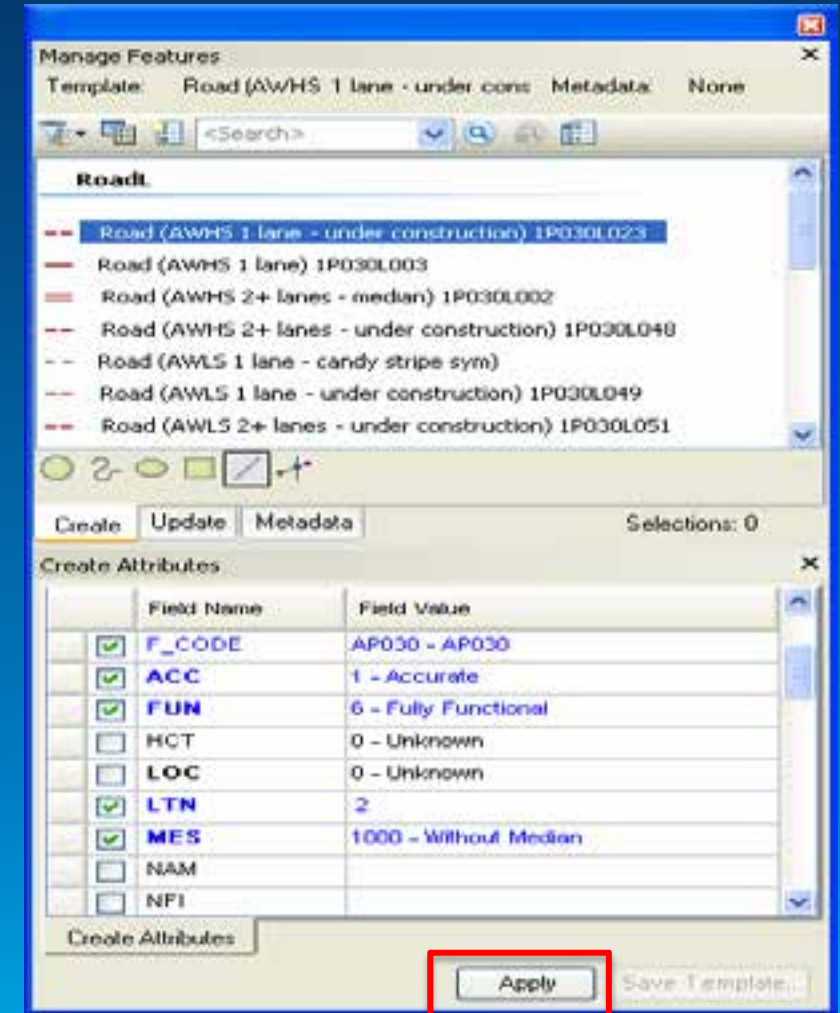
Manage Features

Template: Road (AWHS 1 lane - under cons Metadata: None

<Search>

RoadL

Road (AWHS 1 lane - under construction) 1P030L023

Road (AWHS 1 lane) 1P030L003

Road (AWHS 2+ lanes - median) 1P030L002

Road (AWHS 2+ lanes - under construction) 1P030L048

Road (AWLS 1 lane - candy stripe sym)

Road (AWLS 1 lane - under construction) 1P030L049

Road (AWLS 2+ lanes - under construction) 1P030L051

Create Update Metadata Selections: 0

Create Attributes

| | Field Name | Field Value |
|---|---|---|
| ☑ | F_CODE | AP030 - AP030 |
| ☑ | ACC | 1 - Accurate |
| ☑ | FUN | 6 - Fully Functional |
| ☐ | HCT | 0 - Unknown |
| ☐ | LOC | 0 - Unknown |
| ☑ | LTN | 2 |
| ☑ | MES | 1000 - Without Median |
| ☐ | NAM | |
| ☐ | NFI | |

Create Attributes

Apply Save Template...